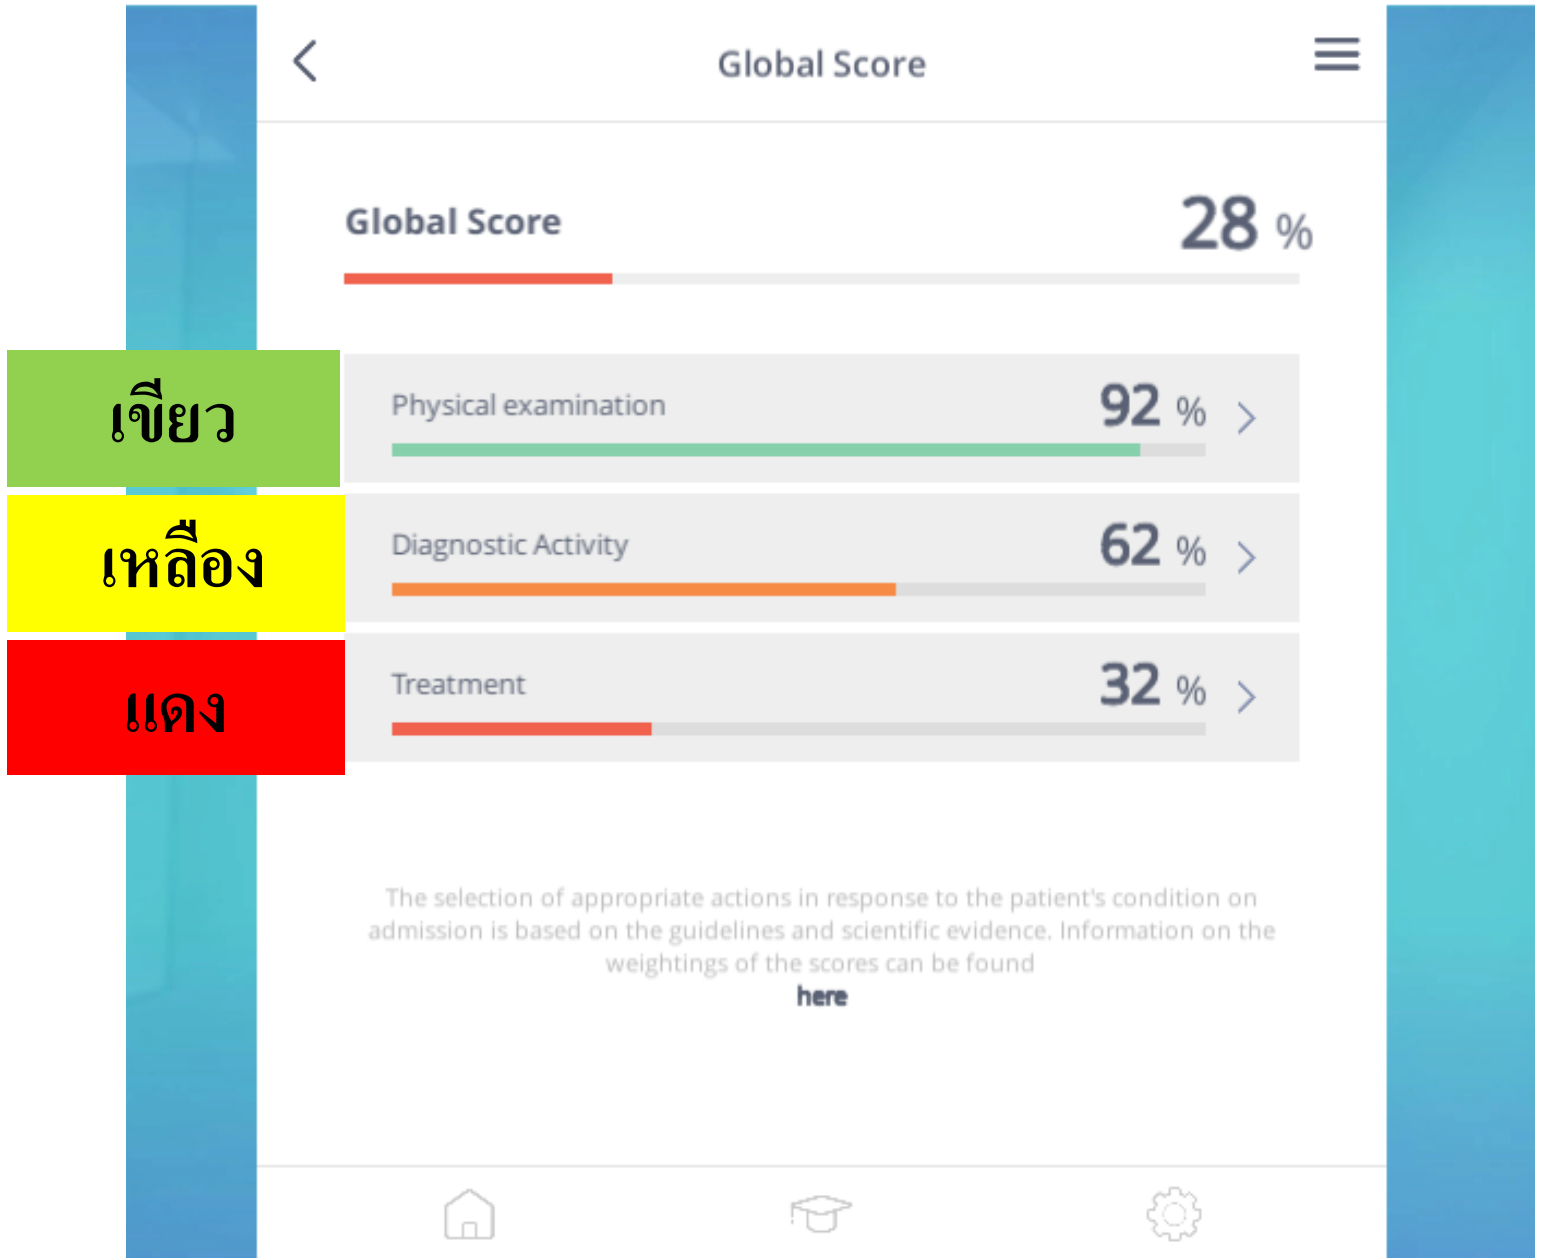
Global Score

Global Score 28 %

เขียว

Physical examination 92 %

เหลือง

Diagnostic Activity 62 %

แดง

Treatment 32 %

The selection of appropriate actions in response to the patient's condition on admission is based on the guidelines and scientific evidence. Information on the weightings of the scores can be found
here